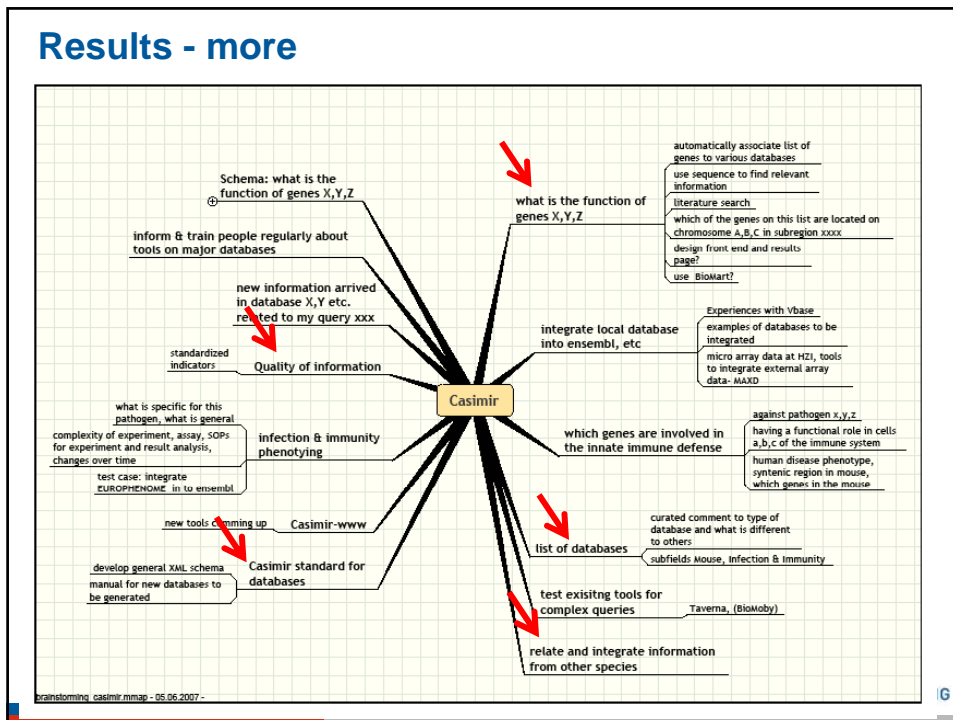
Results - more

Schema: what is the function of genes X,Y,Z

inform & train people regularly about tools on major databases

new information arrived in database X,Y etc. related to my query xxx

standardized indicators

Quality of information

what is specific for this pathogen, what is general

complexity of experiment, assay, SOPs for experiment and result analysis, changes over time

infection & immunity phenotyping

test case: integrate EUROPHENOME in to ensembl

new tools cumming up

Casimir-www

develop general XML schema

manual for new databases to be generated

Casimir standard for databases

Casimir

what is the function of genes X,Y,Z

automatically associate list of genes to various databases

use sequence to find relevant information

literature search

which of the genes on this list are located on chromosome A,B,C in subregion xxxx

design front end and results page?

use BioMart?

integrate local database into ensembl, etc

Experiences with Vbase

examples of databases to be integrated

micro array data at HZI, tools to integrate external array data- MAXD

which genes are involved in the innate immune defense

against pathogen x,y,z

having a functional role in cells a,b,c of the immune system

human disease phenotype, syntenic region in mouse, which genes in the mouse

list of databases

curated comment to type of database and what is different to others

subfields Mouse, Infection & Immunity

test exisitng tools for complex queries

Taverna, (BioMoby)

relate and integrate information from other species

brainstorming casimir.mmap - 05.06.2007 -

G